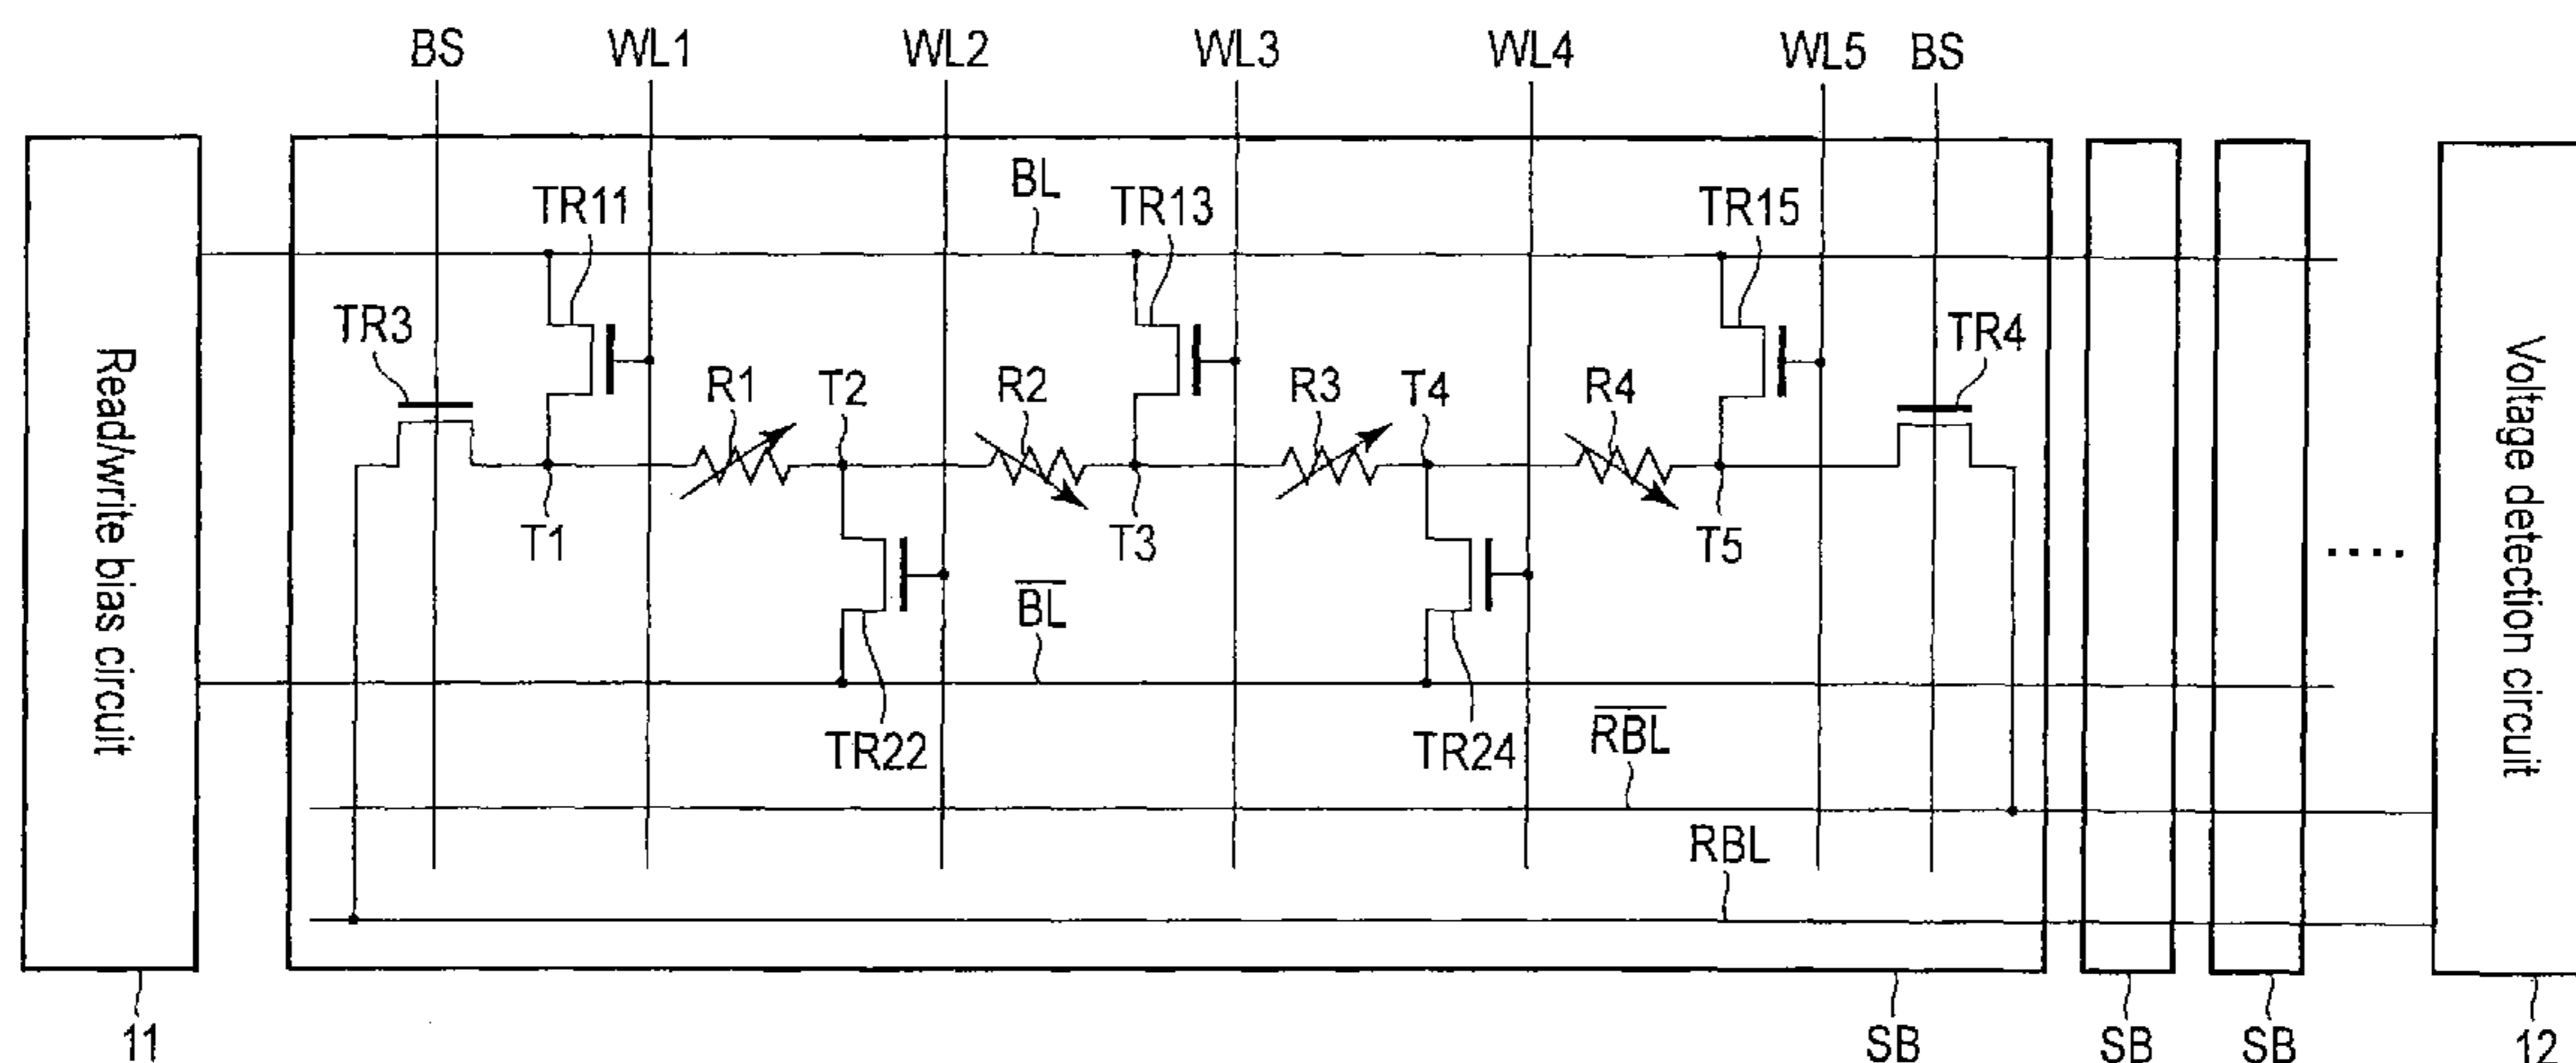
BS WL1 WL2 WL3 WL4 WL5 BS

Read/write bias circuit

TR11 BL TR13 TR15

TR3 TR4

R1 T2 R2 R3 T4 R4

T1 T3 T5

$\overline{BL}$

TR22 TR24 $\overline{RBL}$

RBL

Voltage detection circuit

. . . .

11 SB SB SB 12